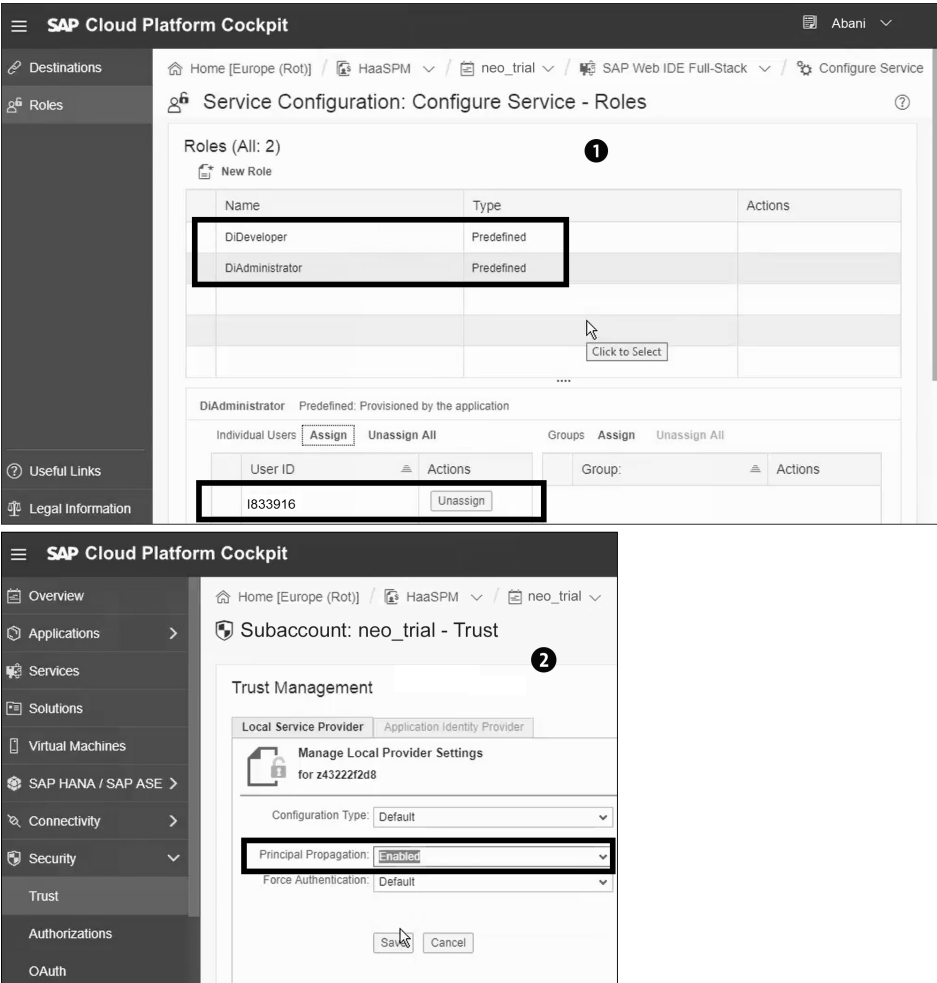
SAP Cloud Platform Cockpit

Abani

Destinations

Roles

Useful Links

Legal Information

Home [Europe (Rot)] / HaaSPM / neo_trial / SAP Web IDE Full-Stack / Configure Service

Service Configuration: Configure Service - Roles

Roles (All: 2)

New Role

❶

| Name | Type | Actions |
|---|---|---|
| DiDeveloper | Predefined | |
| DiAdministrator | Predefined | |

Click to Select

DiAdministrator Predefined: Provisioned by the application

Individual Users Assign Unassign All

Groups Assign Unassign All

| User ID | Actions |
|---|---|
| I833916 | Unassign |

| Group: | Actions |
|---|---|

SAP Cloud Platform Cockpit

Overview

Applications

Services

Solutions

Virtual Machines

SAP HANA / SAP ASE

Connectivity

Security

Trust

Authorizations

OAuth

Home [Europe (Rot)] / HaaSPM / neo_trial

Subaccount: neo_trial - Trust

❷

Trust Management

Local Service Provider Application Identity Provider

Manage Local Provider Settings
for z43222f2d8

Configuration Type: Default

Principal Propagation: Enabled

Force Authentication: Default

Save Cancel